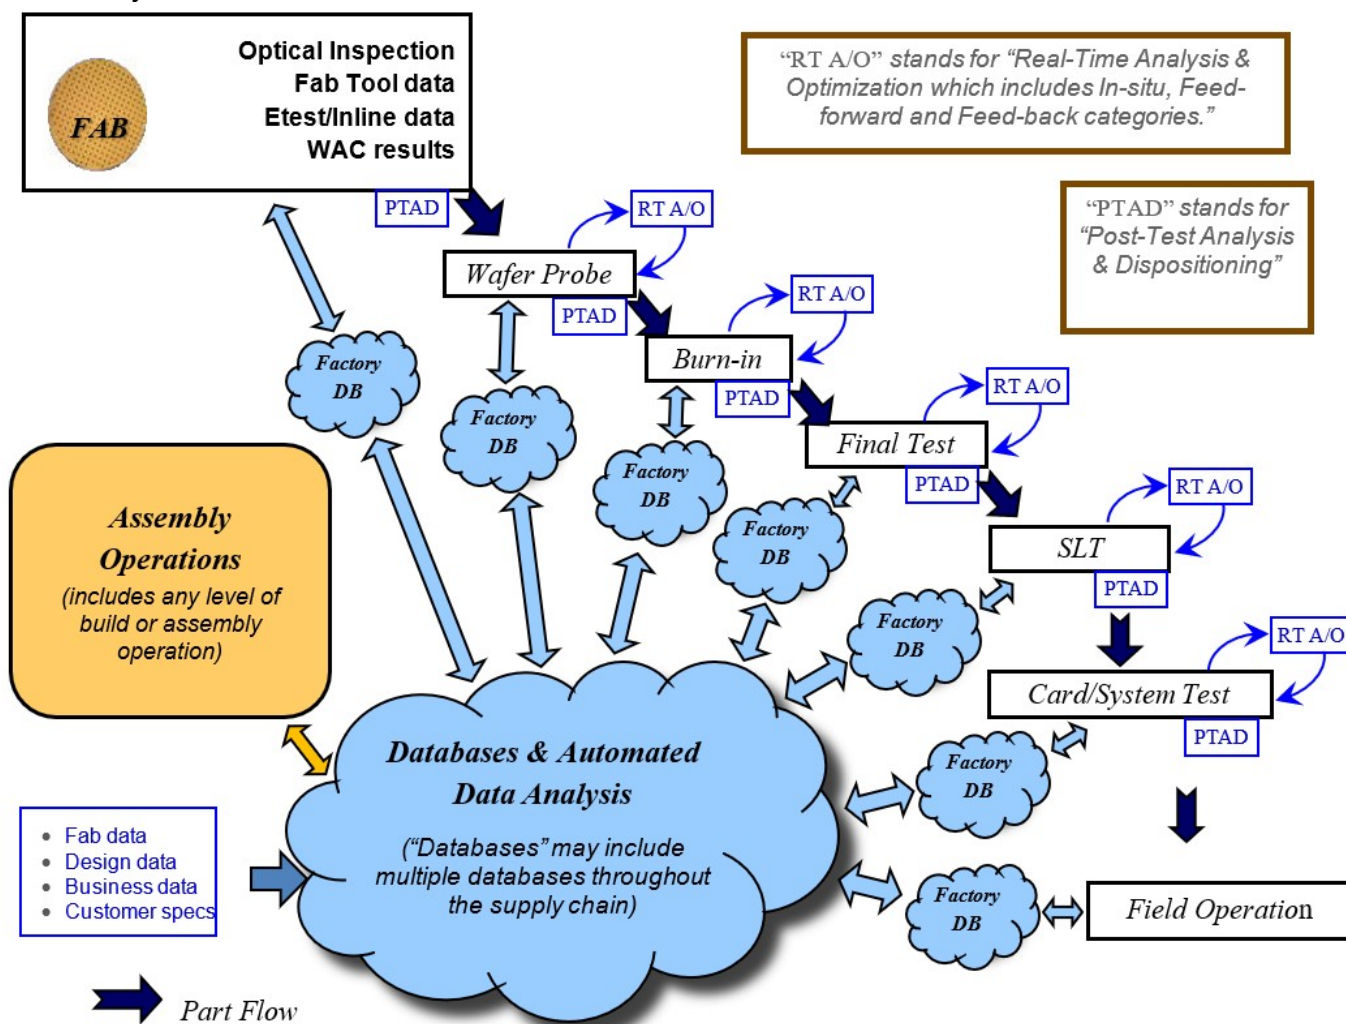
FAB

Optical Inspection
Fab Tool data
Etest/Inline data
WAC results

"RT A/O" stands for "Real-Time Analysis & Optimization which includes In-situ, Feed-forward and Feed-back categories."

"PTAD" stands for "Post-Test Analysis & Dispositioning"

PTAD

RT A/O

Wafer Probe

PTAD

RT A/O

Burn-in

PTAD

RT A/O

Final Test

PTAD

RT A/O

SLT

PTAD

RT A/O

Card/System Test

PTAD

Factory DB

Factory DB

Factory DB

Factory DB

Factory DB

Factory DB

Factory DB

Assembly Operations
(includes any level of build or assembly operation)

Databases & Automated Data Analysis
("Databases" may include multiple databases throughout the supply chain)

- Fab data
- Design data
- Business data
- Customer specs

Field Operation

Part Flow